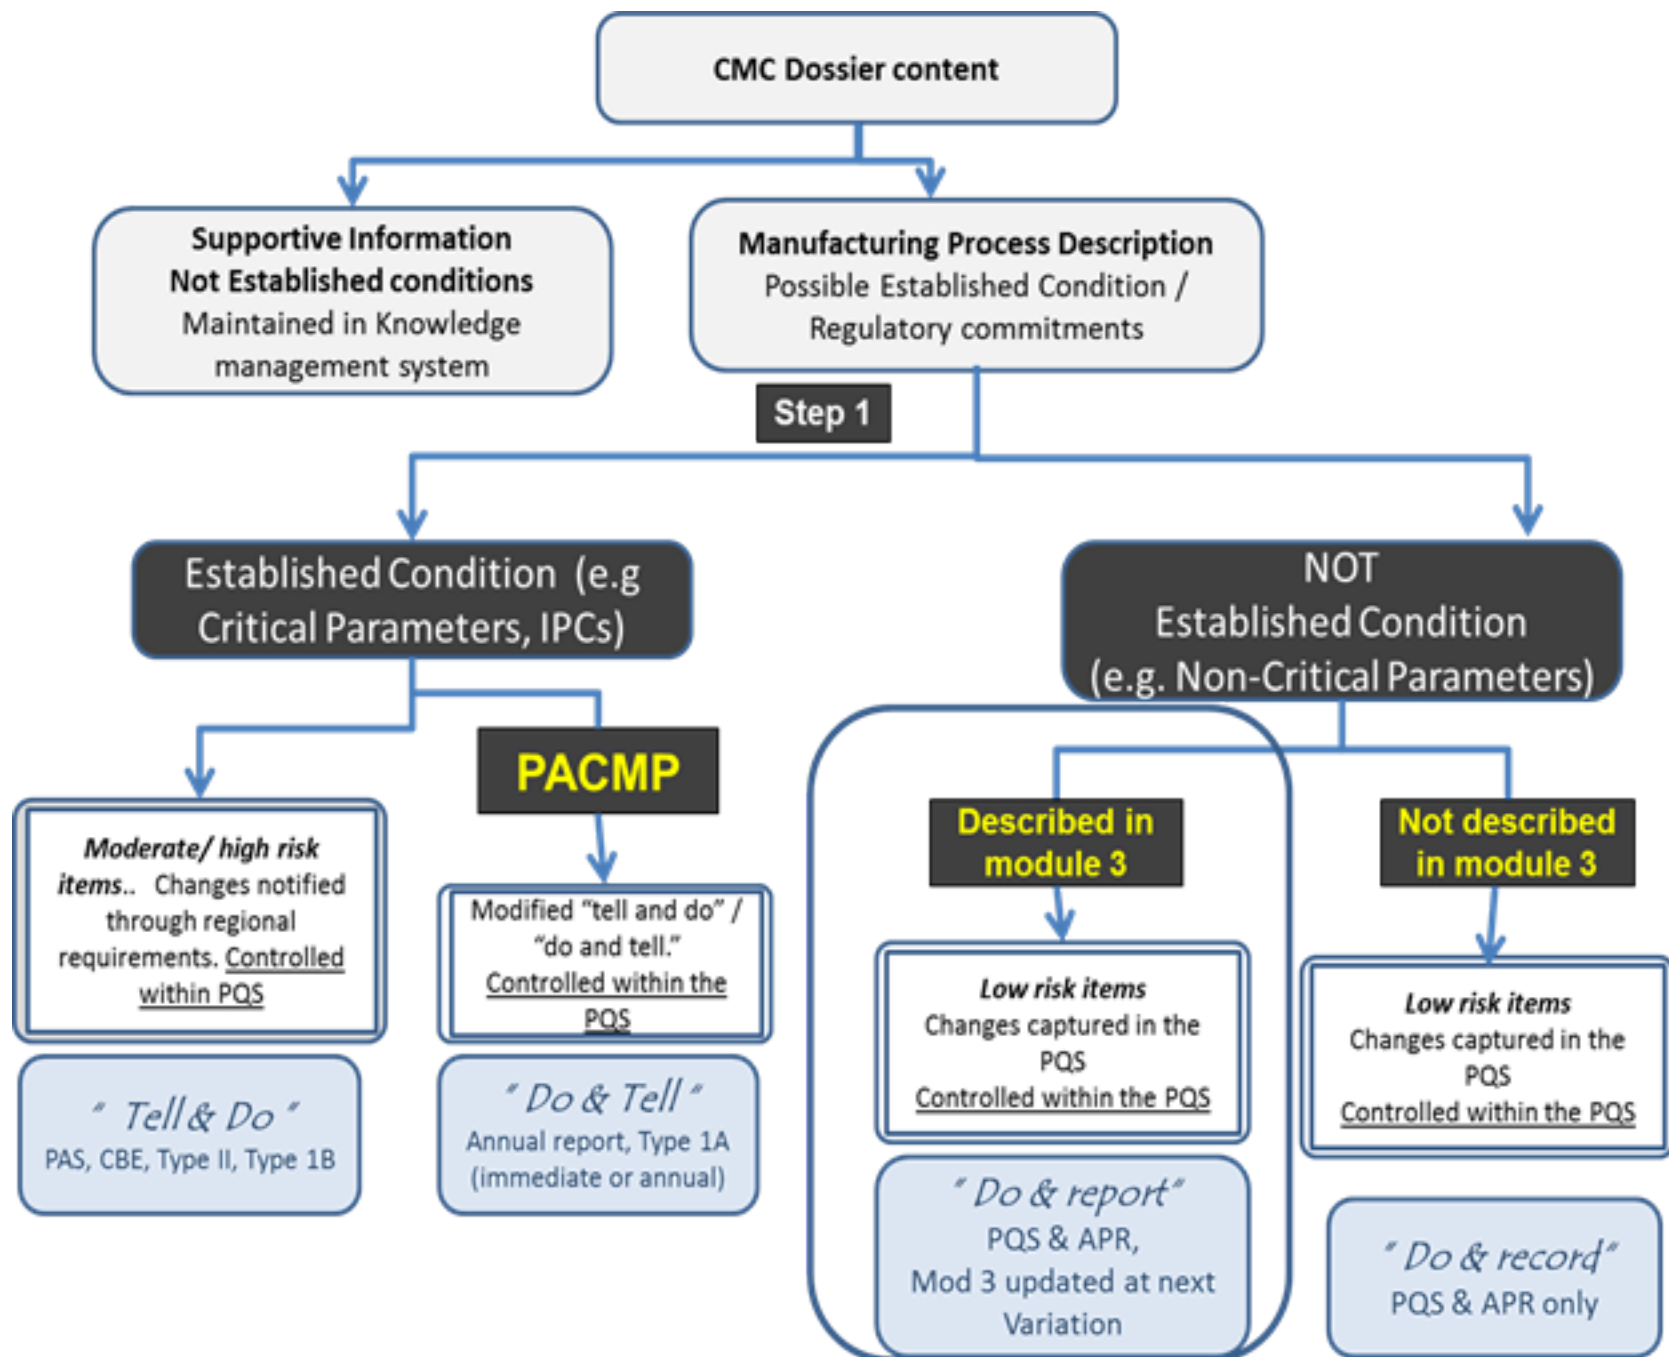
CMC Dossier content

Supportive Information
Not Established conditions
Maintained in Knowledge management system

Manufacturing Process Description
Possible Established Condition / Regulatory commitments

Step 1

Established Condition (e.g Critical Parameters, IPCs)

NOT Established Condition (e.g. Non-Critical Parameters)

PACMP

Moderate/ high risk items.. Changes notified through regional requirements. Controlled within PQS

Modified "tell and do" / "do and tell." Controlled within the PQS

Described in module 3

Not described in module 3

Low risk items
Changes captured in the PQS
Controlled within the PQS

Low risk items
Changes captured in the PQS
Controlled within the PQS

" Tell & Do "
PAS, CBE, Type II, Type 1B

" Do & Tell "
Annual report, Type 1A (immediate or annual)

" Do & report"
PQS & APR,
Mod 3 updated at next Variation

" Do & record"
PQS & APR only